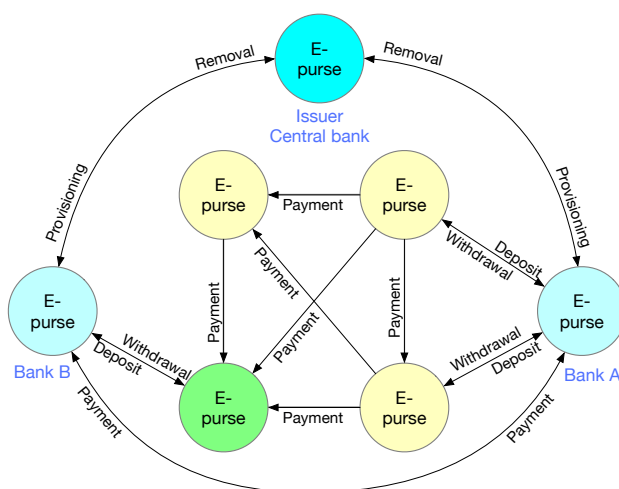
E-purse

Issuer
Central bank

Removal

Removal

Provisioning

Provisioning

E-purse

E-purse

Payment

E-purse

Bank B

E-purse

Bank A

Deposit

Withdrawal

Payment

Payment

Payment

Payment

Withdrawal

Deposit

E-purse

E-purse

Payment

Withdrawal

Deposit

Payment

Payment